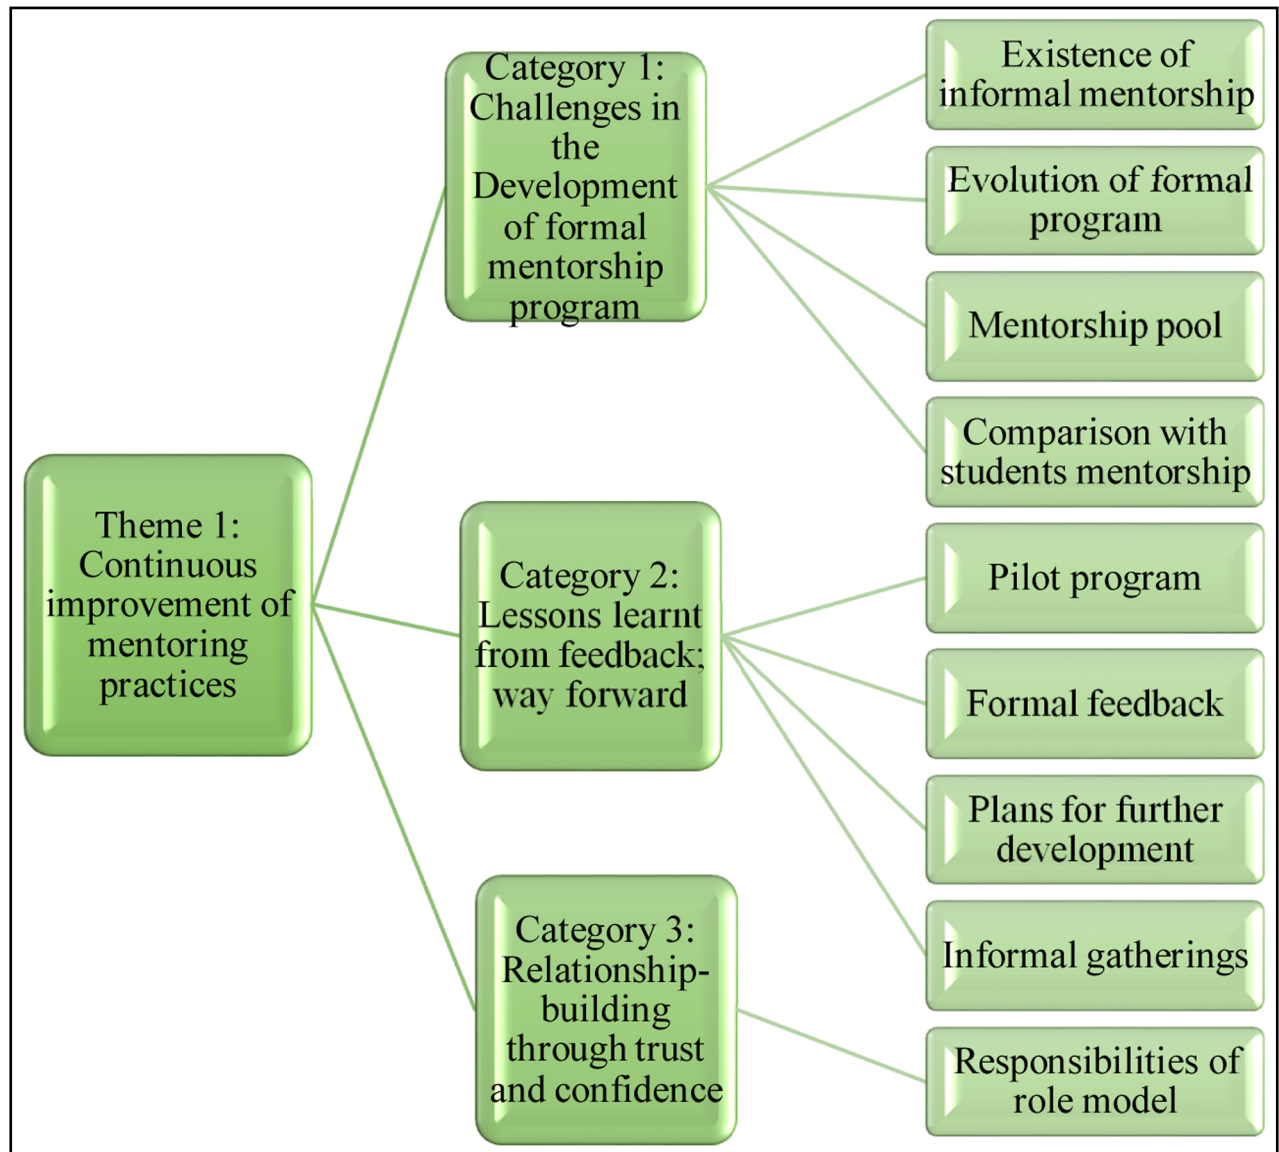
Theme 1: Continuous improvement of mentoring practices

Category 1: Challenges in the Development of formal mentorship program

Existence of informal mentorship

Evolution of formal program

Mentorship pool

Comparison with students mentorship

Category 2: Lessons learnt from feedback; way forward

Pilot program

Formal feedback

Plans for further development

Informal gatherings

Category 3: Relationship-building through trust and confidence

Responsibilities of role model